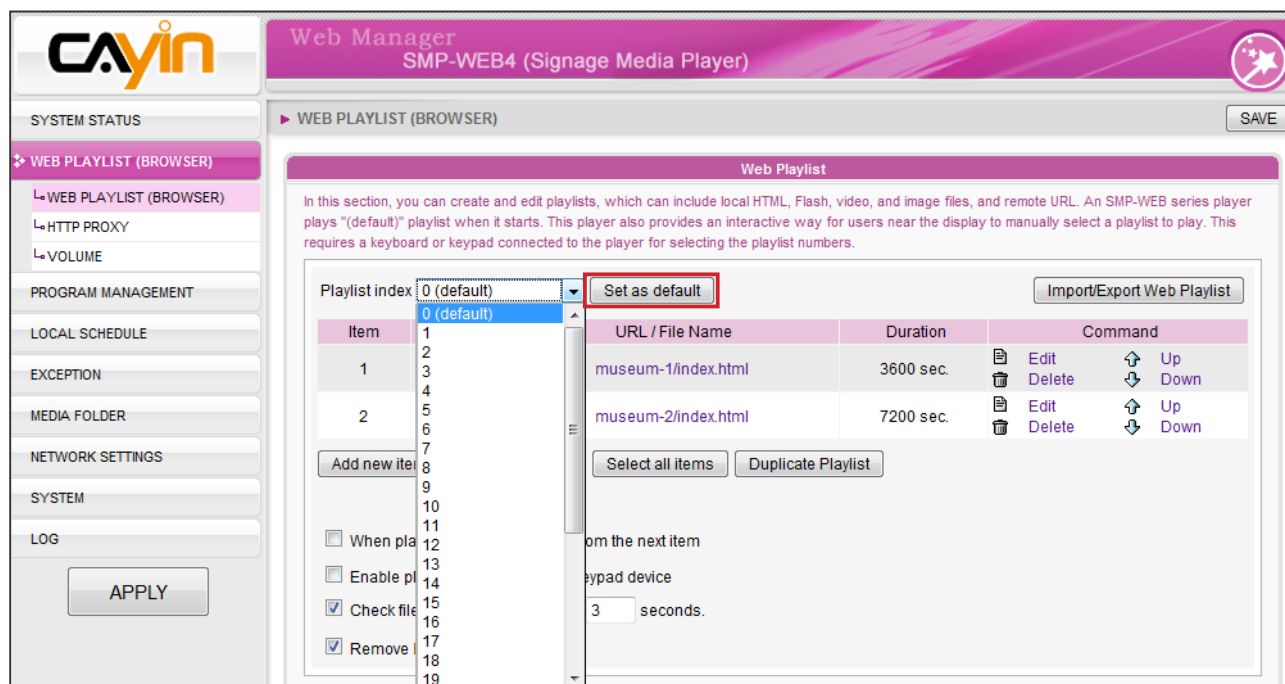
CAYIN

Web Manager
SMP-WEB4 (Signage Media Player)

SYSTEM STATUS
WEB PLAYLIST (BROWSER)
└WEB PLAYLIST (BROWSER)
└HTTP PROXY
└VOLUME
PROGRAM MANAGEMENT
LOCAL SCHEDULE
EXCEPTION
MEDIA FOLDER
NETWORK SETTINGS
SYSTEM
LOG
APPLY

▶ WEB PLAYLIST (BROWSER)
SAVE

Web Playlist

In this section, you can create and edit playlists, which can include local HTML, Flash, video, and image files, and remote URL. An SMP-WEB series player plays "(default)" playlist when it starts. This player also provides an interactive way for users near the display to manually select a playlist to play. This requires a keyboard or keypad connected to the player for selecting the playlist numbers.

Playlist index 0 (default)
Set as default
Import/Export Web Playlist

0 (default)
1
2
3
4
5
6
7
8
9
10
11
12
13
14
15
16
17
18
19

| Item | | URL / File Name | Duration | Command |
|---|---|---|---|---|
| 1 | | museum-1/index.html | 3600 sec. | Edit Delete Up Down |
| 2 | | museum-2/index.html | 7200 sec. | Edit Delete Up Down |

Add new ite
Select all items
Duplicate Playlist

When pla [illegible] om the next item
Enable pl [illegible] eypad device
Check file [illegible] 3 seconds.
Remove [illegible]